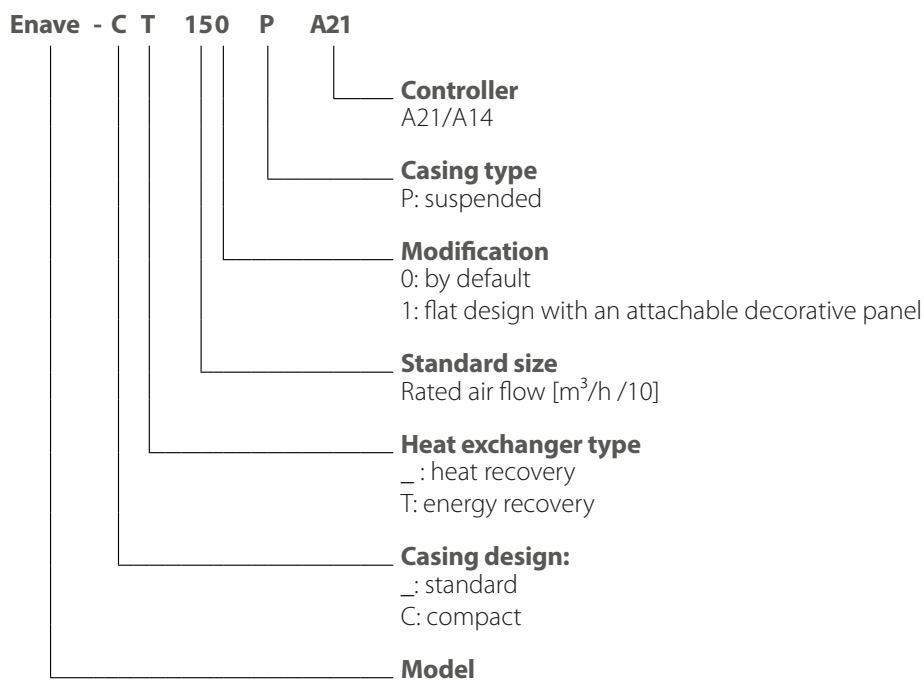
Enave - C T 150 P A21

Controller
A21/A14

Casing type
P: suspended

Modification
0: by default
1: flat design with an attachable decorative panel

Standard size
Rated air flow [$m^3$/h /10]

Heat exchanger type
_ : heat recovery
T: energy recovery

Casing design:
_: standard
C: compact

Model